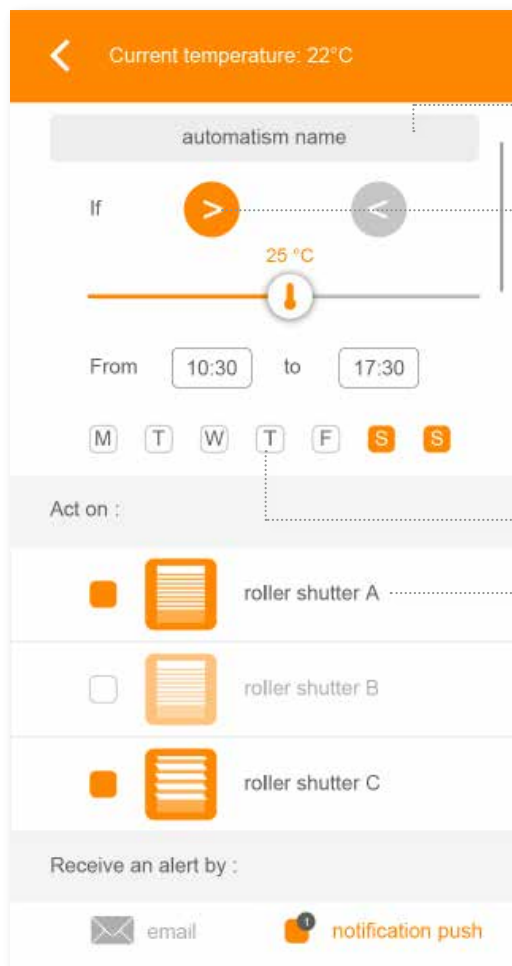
Current temperature: 22°C

automatism name

If > <

25 °C

From 10:30 to 17:30

M T W T F S S

Act on :

roller shutter A

roller shutter B

roller shutter C

Receive an alert by :

email

1

notification push